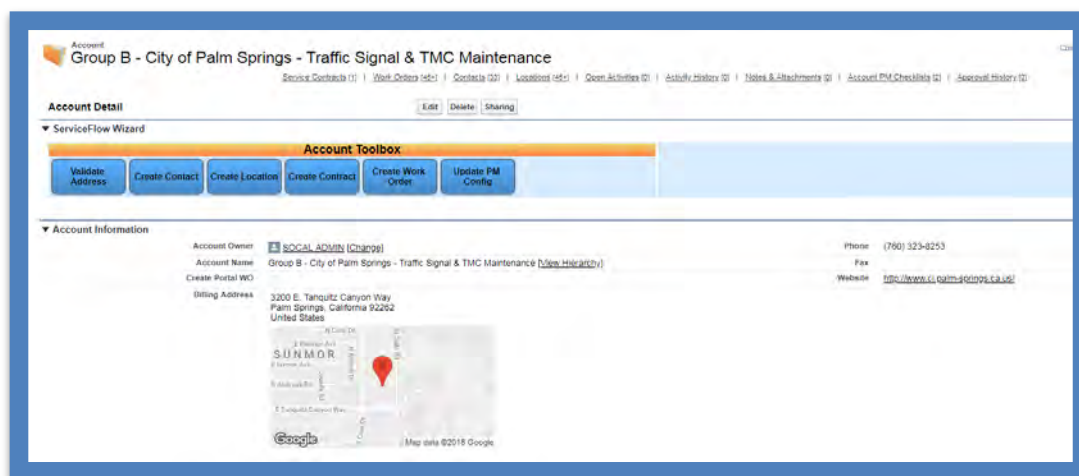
Account
Group B - City of Palm Springs - Traffic Signal & TMC Maintenance

Service Contracts [1] | Work Orders [45+] | Contacts [33] | Locations [45+] | Open Activities [0] | Activity History [0] | Notes & Attachments [0] | Account PM Checklists [2] | Approval History [2]

Account Detail
Edit Delete Sharing

▼ ServiceFlow Wizard

Account Toolbox
Validate Address
Create Contact
Create Location
Create Contract
Create Work Order
Update PM Config

▼ Account Information

Account Owner SOCAL ADMIN [Change]
Account Name Group B - City of Palm Springs - Traffic Signal & TMC Maintenance [View Hierarchy]
Create Portal WO
Billing Address 3200 E. Tanquitz Canyon Way
Palm Springs, California 92262
United States

SUNMOR
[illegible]
Google
Map data ©2018 Google

Phone (760) 323-8253
Fax
Website http://www.ci.palm-springs.ca.us/